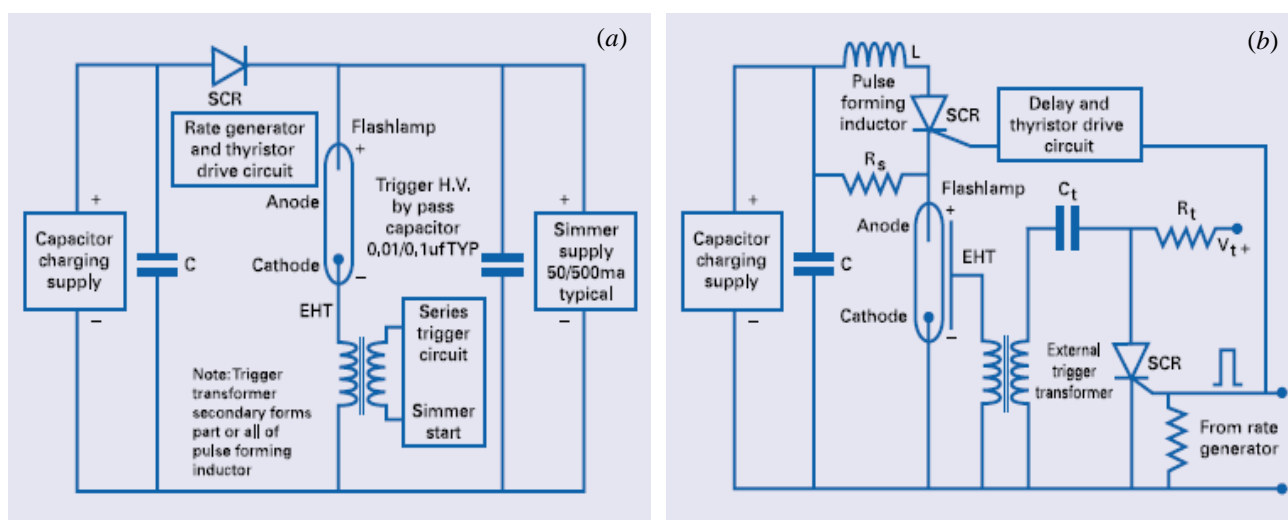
(a)

SCR

Rate generator and thyristor drive circuit

Flashlamp

+

Anode

Cathode

–

Trigger H.V. by pass capacitor 0,01/0,1uf TYP

+

Capacitor charging supply

–

C

+

Simmer supply 50/500ma typical

–

EHT

Series trigger circuit

Simmer start

Note: Trigger transformer secondary forms part or all of pulse forming inductor

(b)

L

Pulse forming inductor

SCR

Delay and thyristor drive circuit

$R_s$

Flashlamp

+

Anode

Cathode

–

+

Capacitor charging supply

–

C

EHT

$C_t$

$R_t$

$V_{t+}$

External trigger transformer

SCR

From rate generator